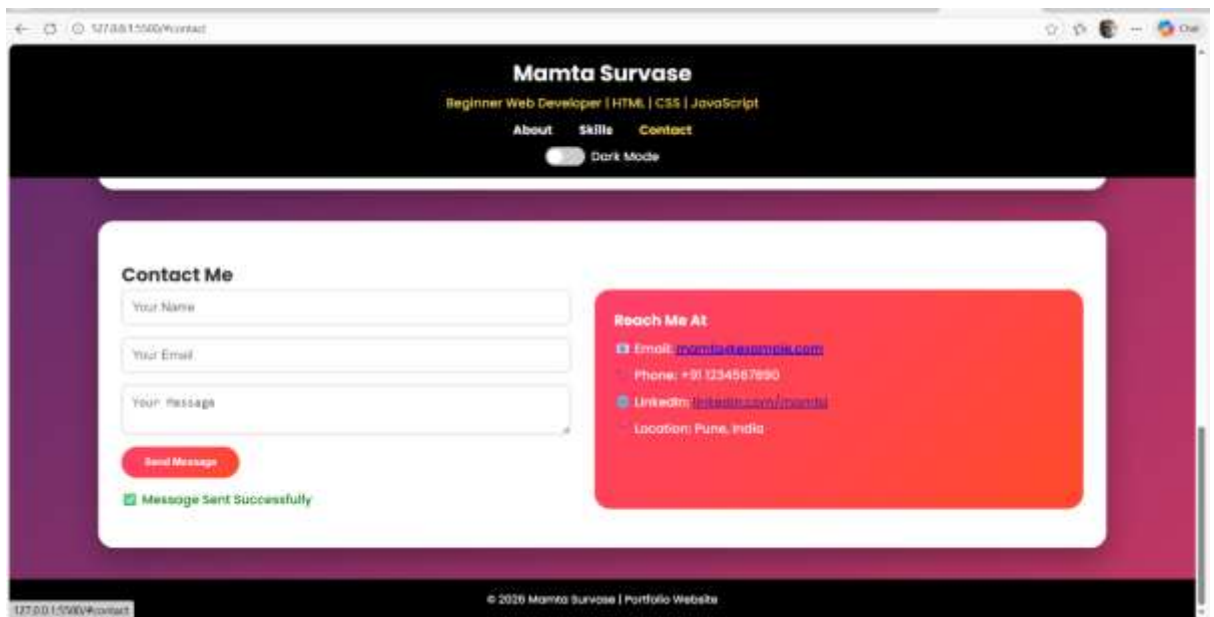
127.0.0.1:5500/#contact

Mamta Survase

Beginner Web Developer | HTML | CSS | JavaScript

About Skills Contact

Dark Mode

Contact Me

Your Name

Your Email

Your Message

Send Message

Message Sent Successfully

Reach Me At

Email: mamta@example.com

Phone: +91 1234567890

LinkedIn: linkedin.com/in/mamta

Location: Pune, India

© 2026 Mamta Survase | Portfolio Website

127.0.0.1:5500/#contact